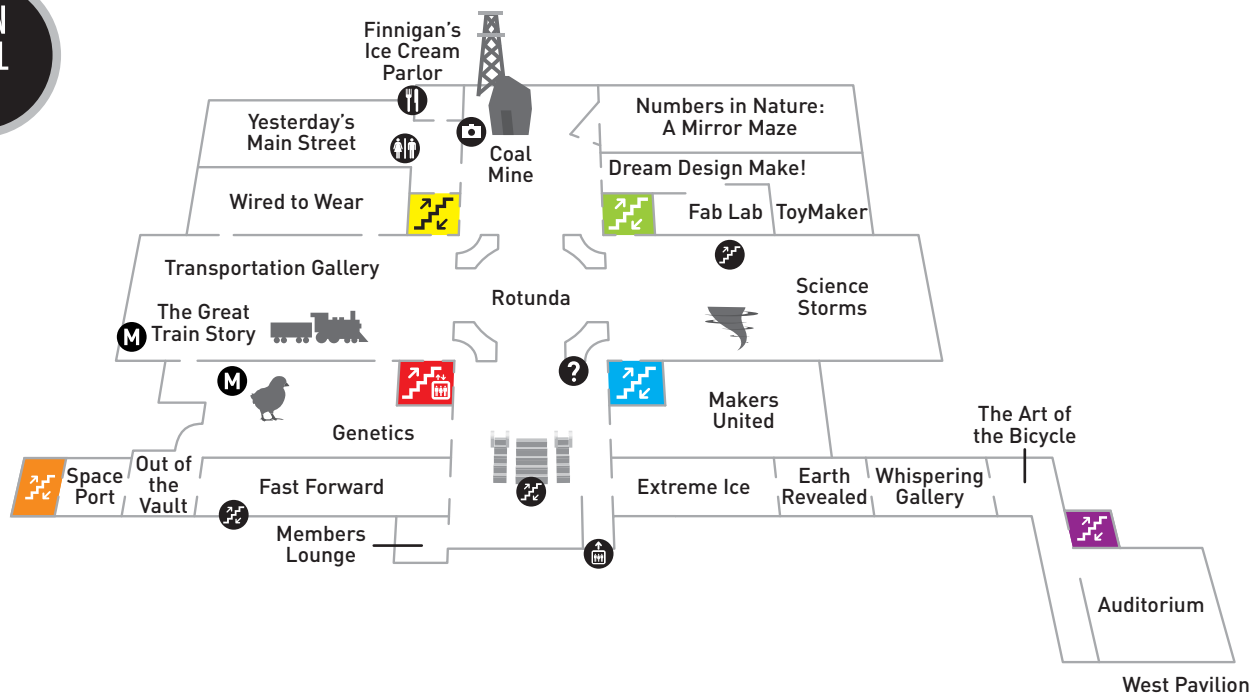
N
L

Finnigan's Ice Cream Parlor

Yesterday's Main Street

Coal Mine

Numbers in Nature: A Mirror Maze

Dream Design Make!

Wired to Wear

Fab Lab

ToyMaker

Transportation Gallery

Rotunda

Science Storms

The Great Train Story

M

M

Genetics

Makers United

The Art of the Bicycle

Space Port

Out of the Vault

Fast Forward

Extreme Ice

Earth Revealed

Whispering Gallery

Members Lounge

Auditorium

West Pavilion